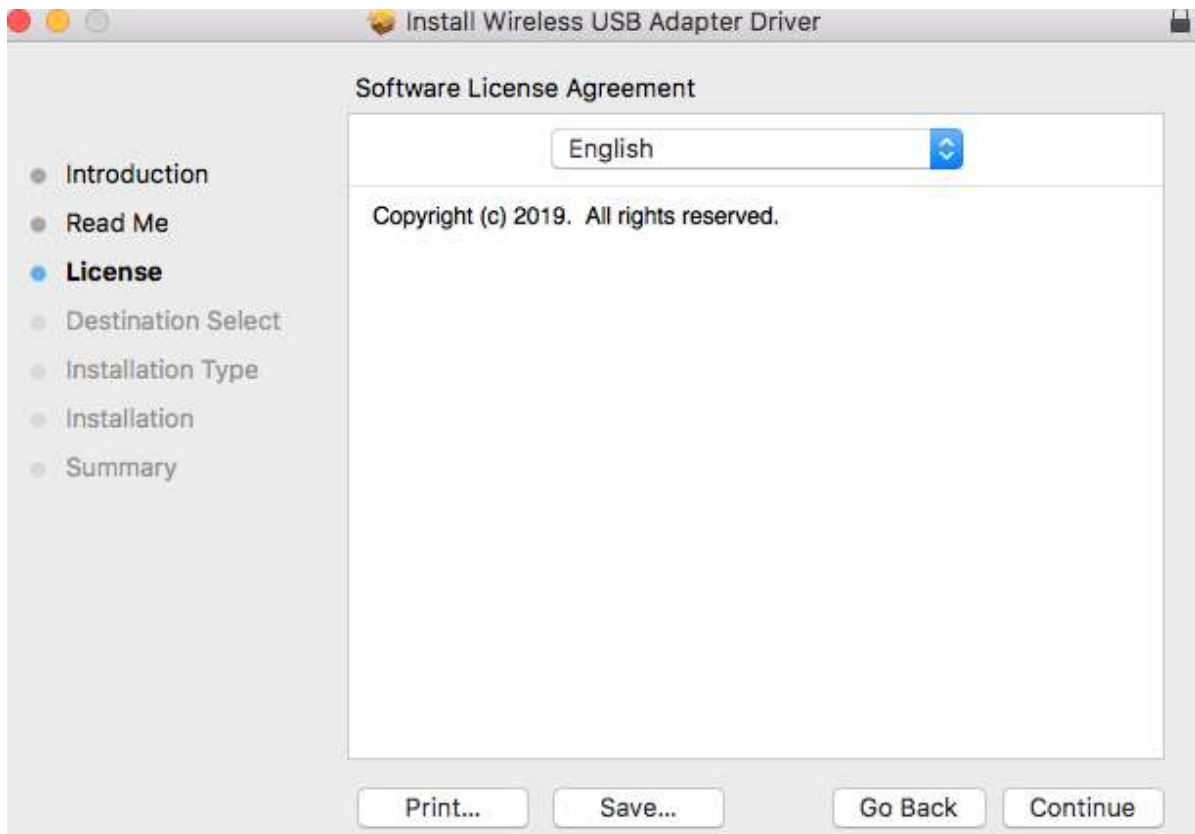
Install Wireless USB Adapter Driver

Software License Agreement

Introduction
Read Me
License
Destination Select
Installation Type
Installation
Summary

English

Copyright (c) 2019. All rights reserved.

Print...
Save...
Go Back
Continue